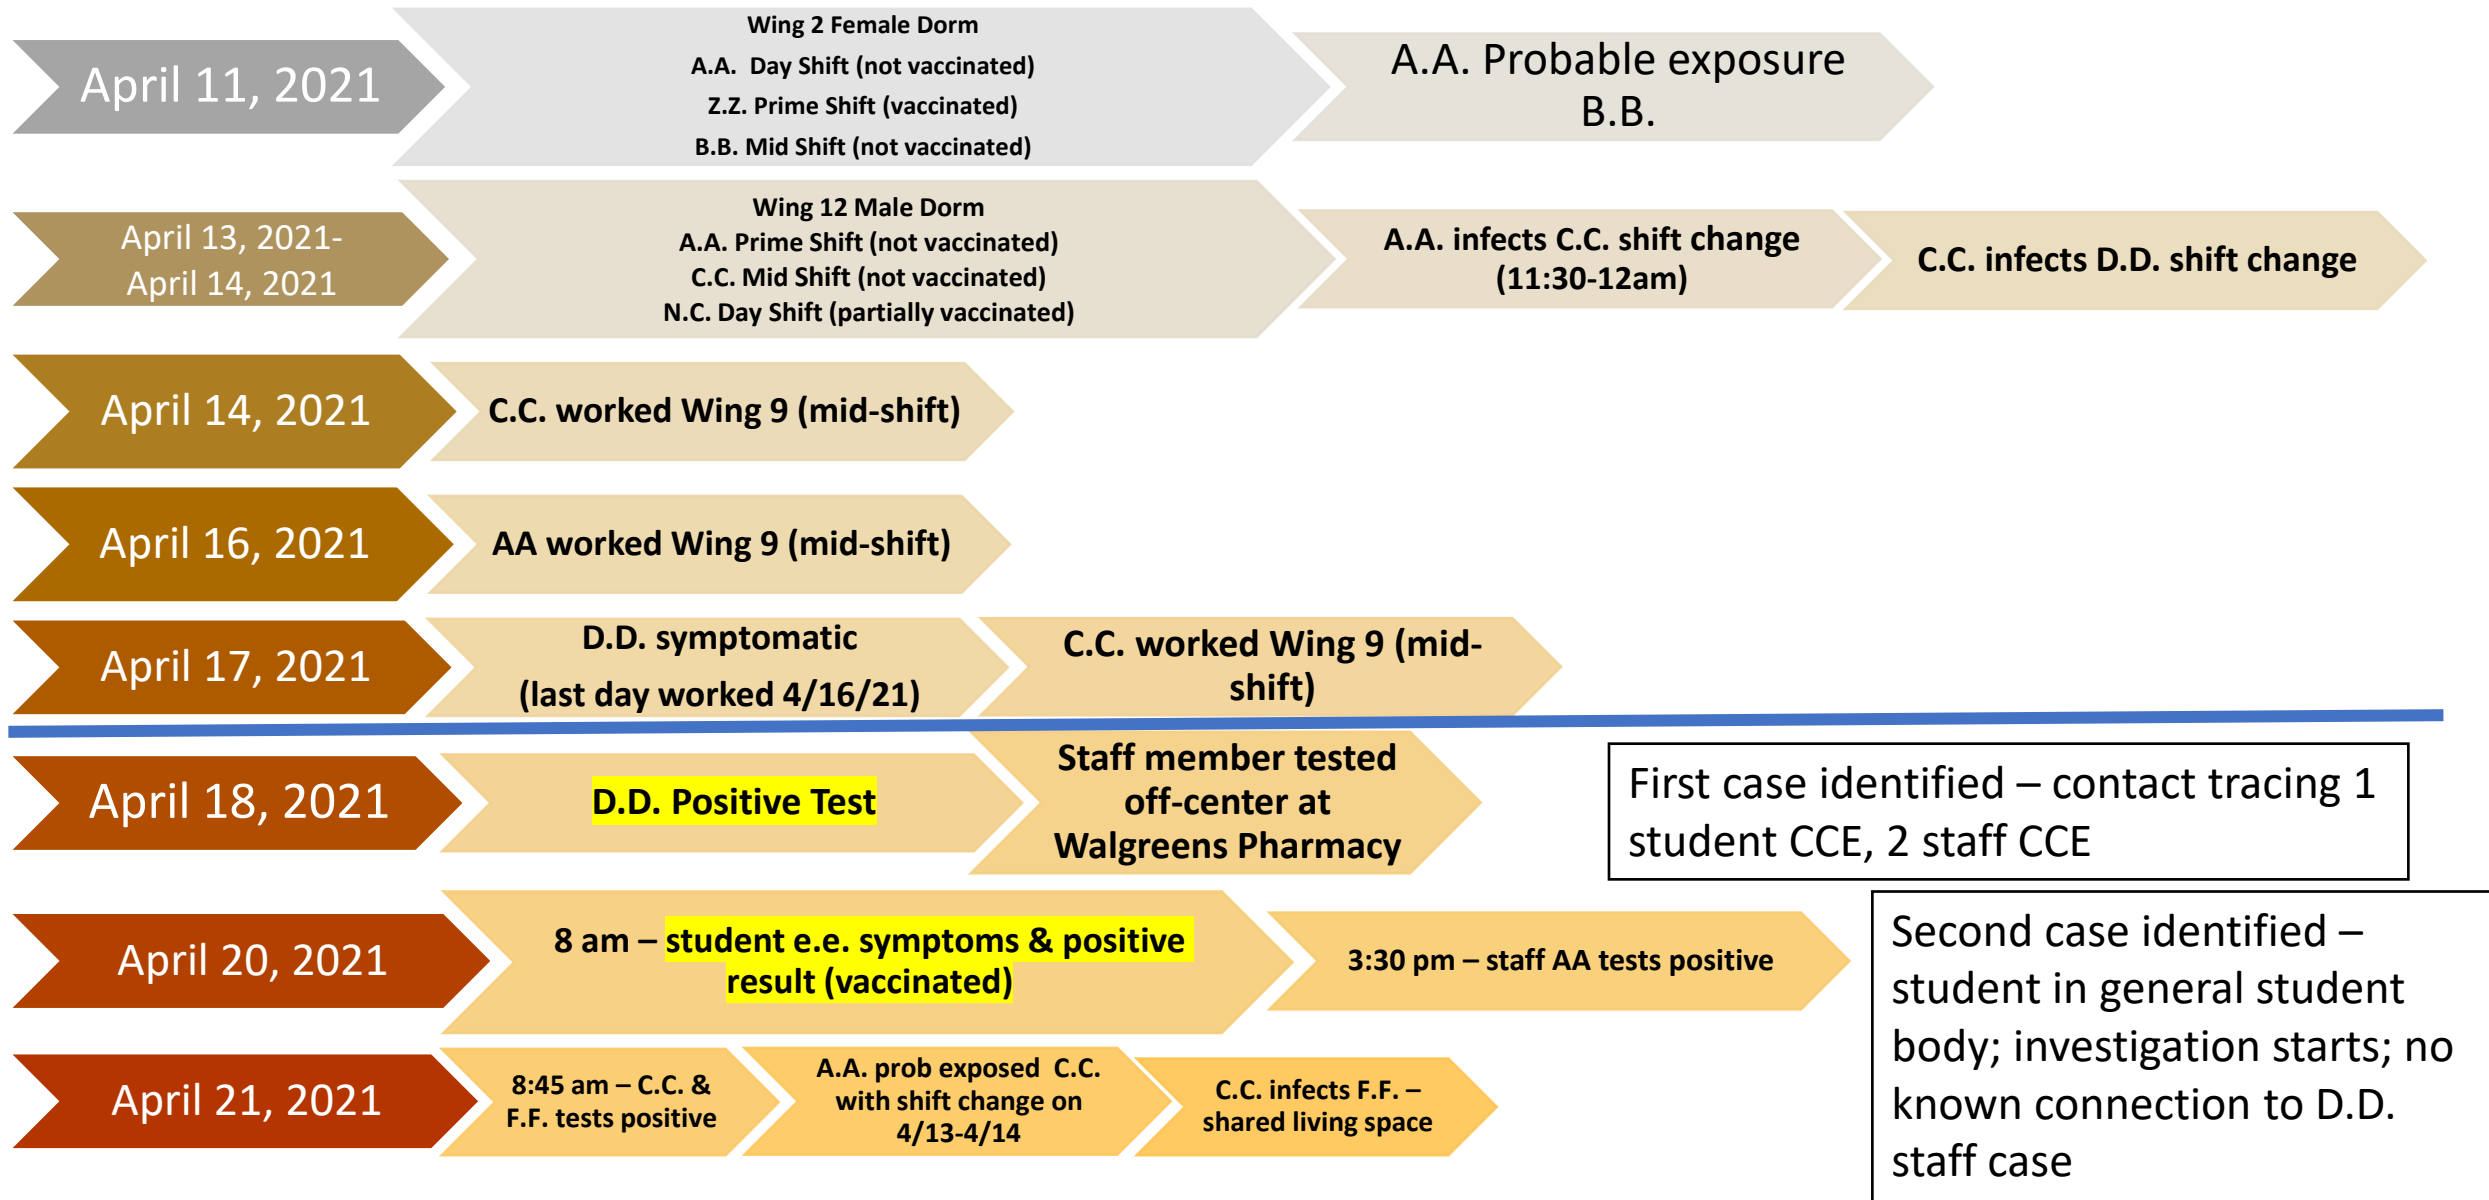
April 11, 2021

Wing 2 Female Dorm
A.A. Day Shift (not vaccinated)
Z.Z. Prime Shift (vaccinated)
B.B. Mid Shift (not vaccinated)

A.A. Probable exposure B.B.

April 13, 2021- April 14, 2021

Wing 12 Male Dorm
A.A. Prime Shift (not vaccinated)
C.C. Mid Shift (not vaccinated)
N.C. Day Shift (partially vaccinated)

A.A. infects C.C. shift change (11:30-12am)

C.C. infects D.D. shift change

April 14, 2021

C.C. worked Wing 9 (mid-shift)

April 16, 2021

AA worked Wing 9 (mid-shift)

April 17, 2021

D.D. symptomatic
(last day worked 4/16/21)

C.C. worked Wing 9 (mid-shift)

April 18, 2021

D.D. Positive Test

Staff member tested off-center at Walgreens Pharmacy

First case identified – contact tracing 1 student CCE, 2 staff CCE

April 20, 2021

8 am – student e.e. symptoms & positive result (vaccinated)

3:30 pm – staff AA tests positive

Second case identified – student in general student body; investigation starts; no known connection to D.D. staff case

April 21, 2021

8:45 am – C.C. & F.F. tests positive

A.A. prob exposed C.C. with shift change on 4/13-4/14

C.C. infects F.F. – shared living space